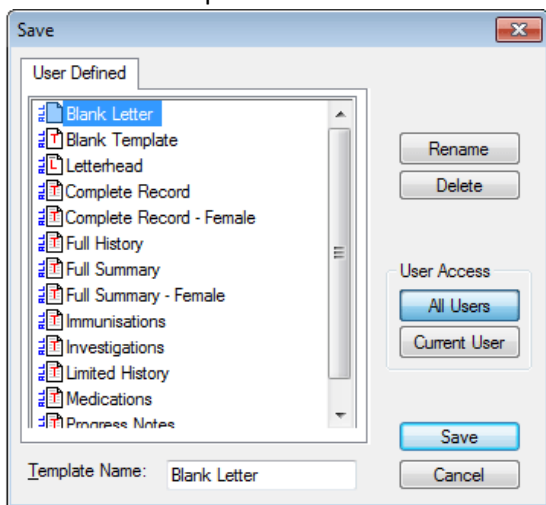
Save

User Defined

Blank Letter
Blank Template
Letterhead
Complete Record
Complete Record - Female
Full History
Full Summary
Full Summary - Female
Immunisations
Investigations
Limited History
Medications
Progress Notes

Rename
Delete

User Access
All Users
Current User

Template Name: Blank Letter

Save
Cancel